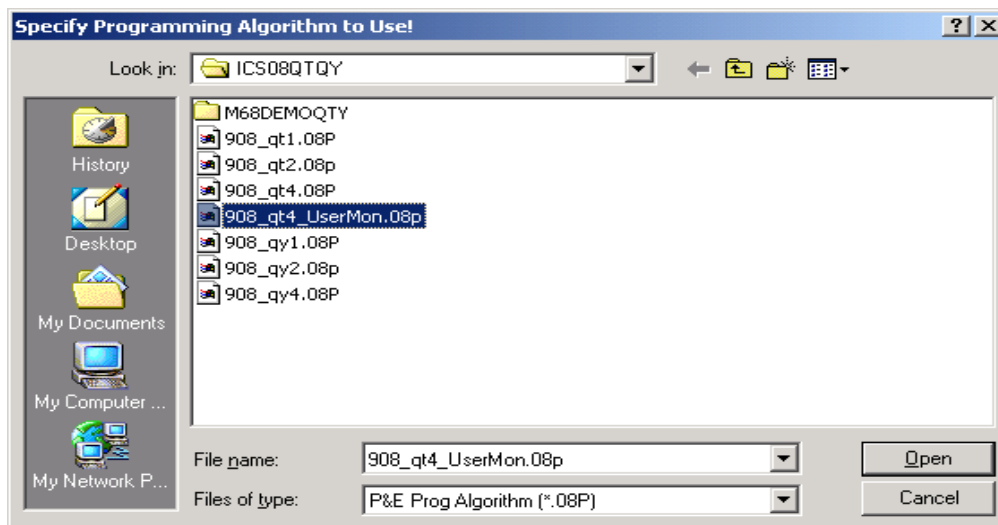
Specify Programming Algorithm to Use!

?

X

Look in: ICS08QTQY

History

Desktop

My Documents

My Computer ...

My Network P...

M68DEMOQTY
908_qt1.08P
908_qt2.08p
908_qt4.08P
908_qt4_UserMon.08p
908_qy1.08P
908_qy2.08p
908_qy4.08P

File name: 908_qt4_UserMon.08p

Files of type: P&E Prog Algorithm (*.08P)

Open

Cancel